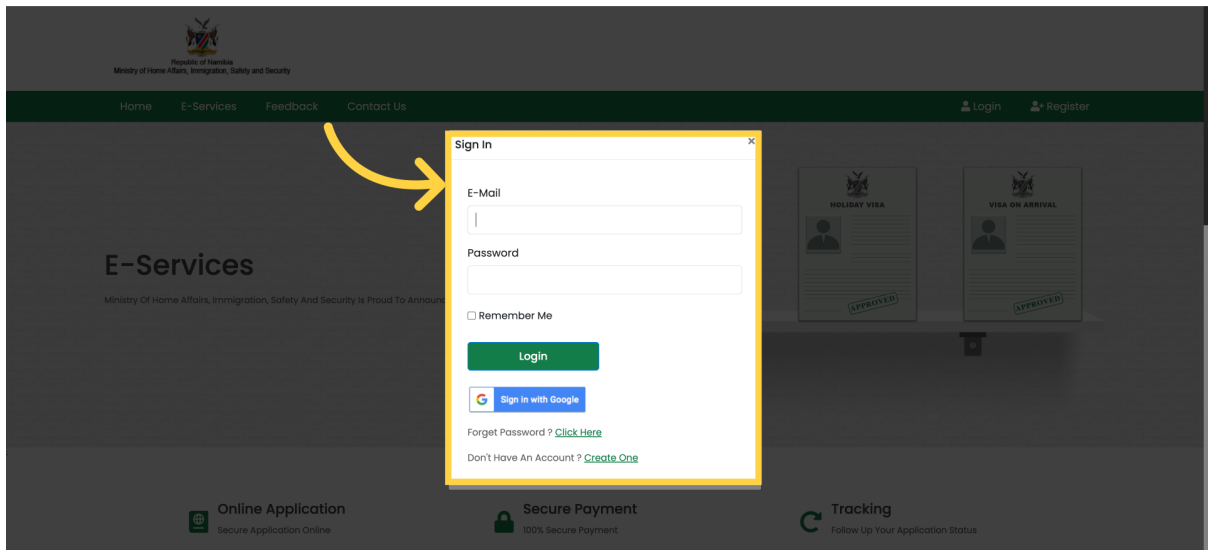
Republic of Namibia
Ministry of Home Affairs, Immigration, Safety and Security

Home E-Services Feedback Contact Us

Login Register

E-Services

Ministry Of Home Affairs, Immigration, Safety And Security Is Proud To Announc

HOLIDAY VISA
APPROVED

VISA ON ARRIVAL
APPROVED

Sign In
×

E-Mail

Password

Remember Me

Login

Sign in with Google

Forget Password ? Click Here

Don't Have An Account ? Create One

Online Application
Secure Application Online

Secure Payment
100% Secure Payment

Tracking
Follow Up Your Application Status